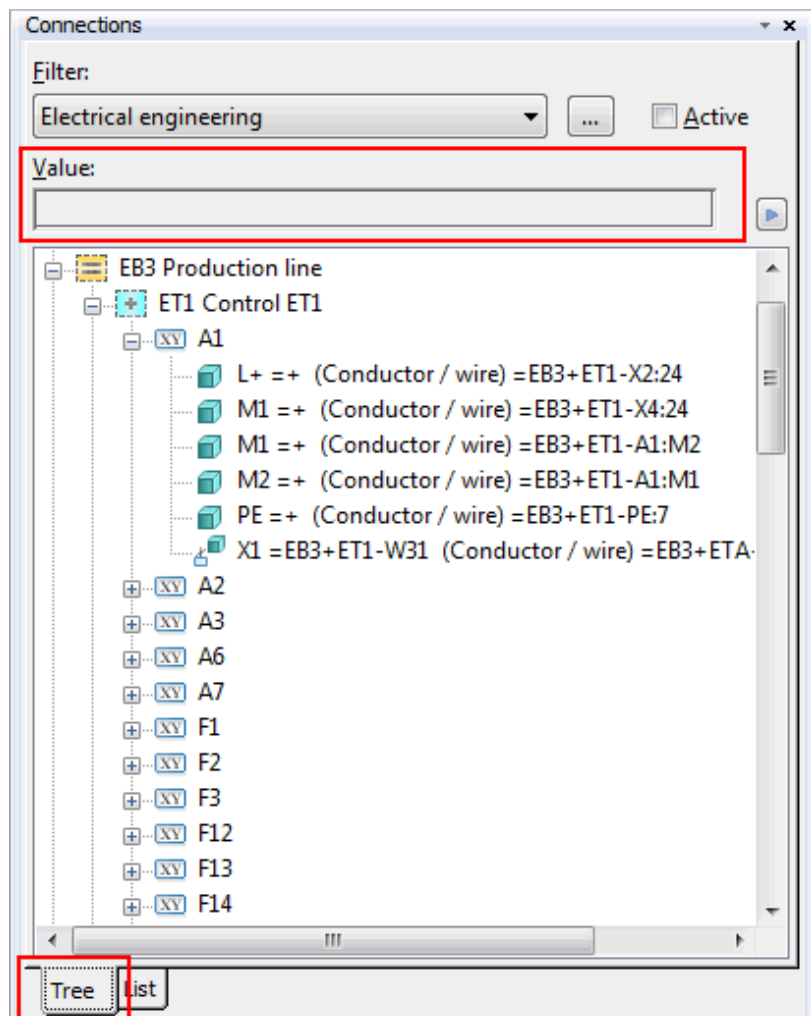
Connections

Filter:

Electrical engineering

...

Active

Value:

EB3 Production line

ET1 Control ET1

XY A1

L+ =+ (Conductor / wire) =EB3+ET1-X2:24

M1 =+ (Conductor / wire) =EB3+ET1-X4:24

M1 =+ (Conductor / wire) =EB3+ET1-A1:M2

M2 =+ (Conductor / wire) =EB3+ET1-A1:M1

PE =+ (Conductor / wire) =EB3+ET1-PE:7

X1 =EB3+ET1-W31 (Conductor / wire) =EB3+ETA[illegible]

XY A2

XY A3

XY A6

XY A7

XY F1

XY F2

XY F3

XY F12

XY F13

XY F14

Tree

List